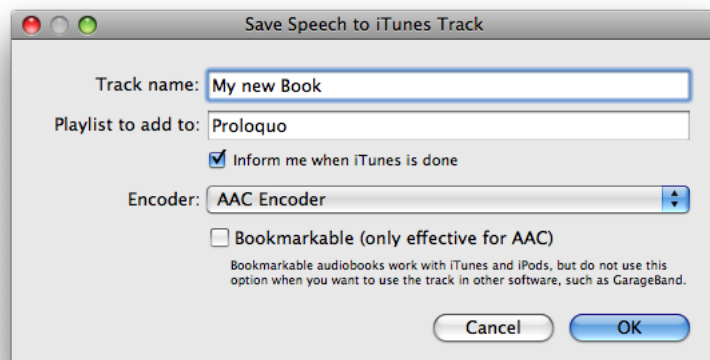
Save Speech to iTunes Track

Track name: My new Book

Playlist to add to: Proloquo

Inform me when iTunes is done

Encoder: AAC Encoder

Bookmarkable (only effective for AAC)

Bookmarkable audiobooks work with iTunes and iPods, but do not use this option when you want to use the track in other software, such as GarageBand.

Cancel

OK